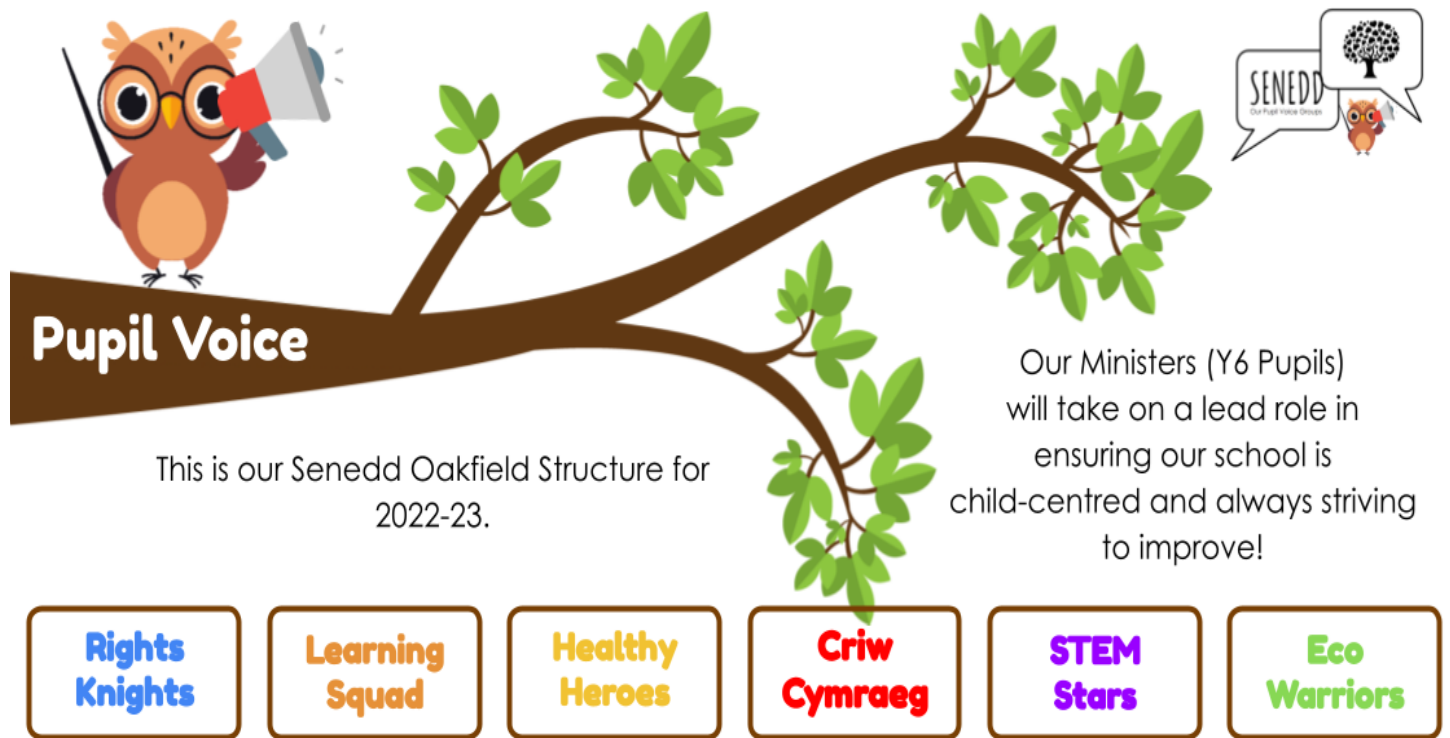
SENEDD
Our Pupil Voice Groups

Pupil Voice

This is our Senedd Oakfield Structure for 2022-23.

Our Ministers (Y6 Pupils) will take on a lead role in ensuring our school is child-centred and always striving to improve!

Rights Knights

Learning Squad

Healthy Heroes

Criw Cymraeg

STEM Stars

Eco Warriors